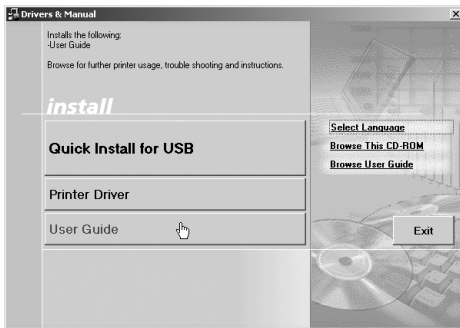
Drivers & Manual

Installs the following:
-User Guide

Browse for further printer usage, trouble shooting and instructions.

install

Quick Install for USB

Printer Driver

User Guide

Select Language
Browse This CD-ROM
Browse User Guide

Exit